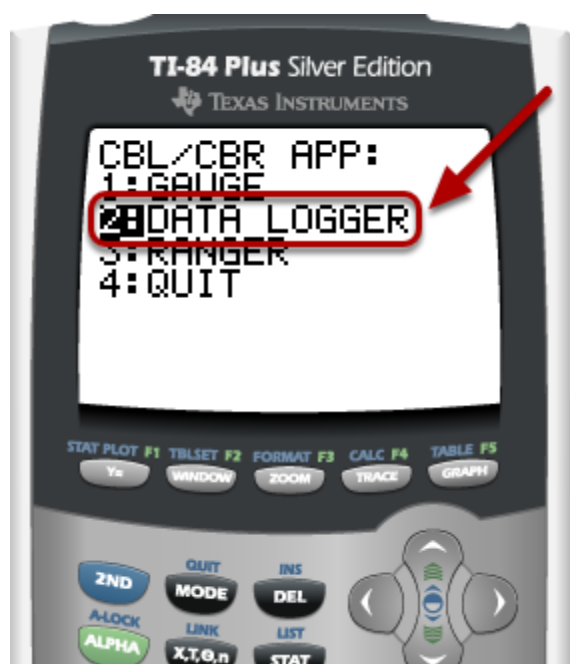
TI-84 Plus Silver Edition
Texas Instruments

CBL/CBR APP:
1:GAUGE
2:DATA LOGGER
3:RANGER
4:QUIT

STAT PLOT F1 TBLSET F2 FORMAT F3 CALC F4 TABLE F5
Y= WINDOW ZOOM TRACE GRAPH

QUIT INS
2ND MODE DEL
A-LOCK LINK LIST
ALPHA X,T,Θ,n STAT